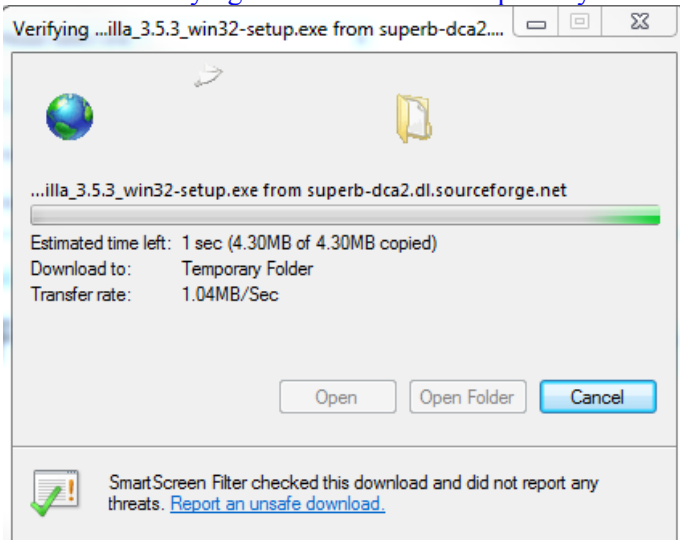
Verifying ...illa_3.5.3_win32-setup.exe from superb-dca2....

...illa_3.5.3_win32-setup.exe from superb-dca2.dl.sourceforge.net

Estimated time left: 1 sec (4.30MB of 4.30MB copied)
Download to: Temporary Folder
Transfer rate: 1.04MB/Sec

Open
Open Folder
Cancel

SmartScreen Filter checked this download and did not report any threats. Report an unsafe download.